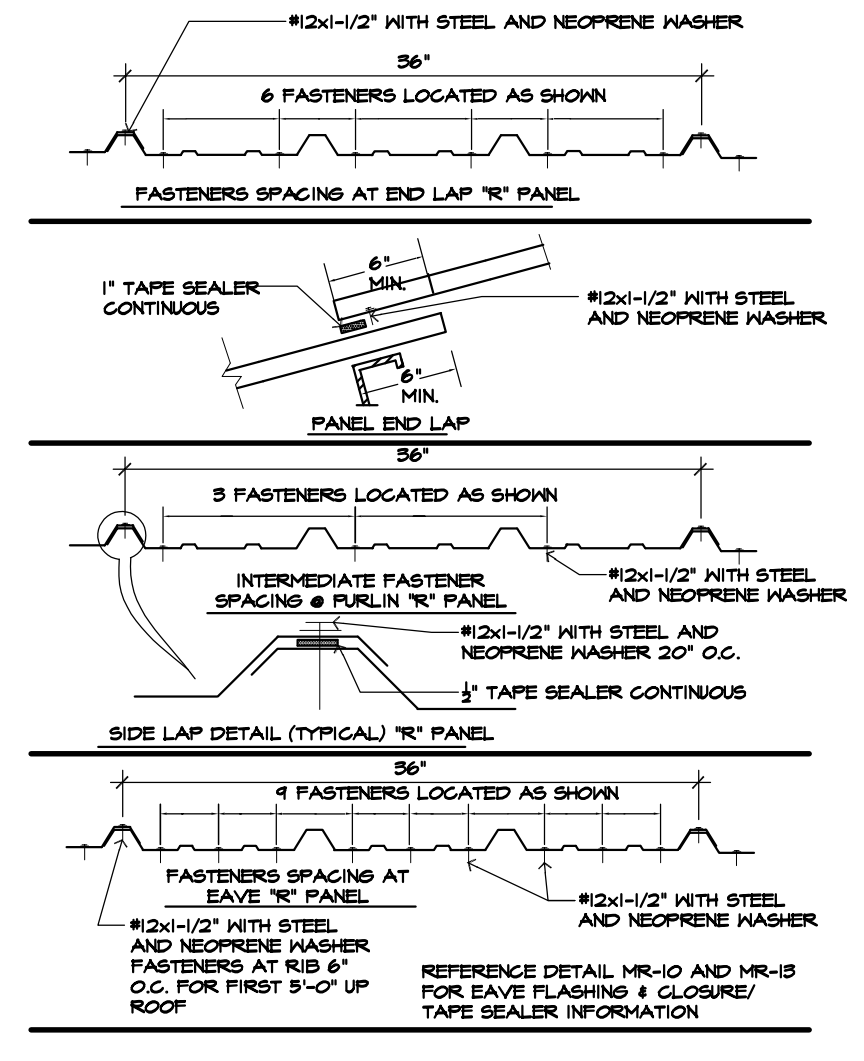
#12x1-1/2" WITH STEEL AND NEOPRENE WASHER

36"

6 FASTENERS LOCATED AS SHOWN

FASTENERS SPACING AT END LAP "R" PANEL

6" MIN.

1" TAPE SEALER CONTINUOUS

#12x1-1/2" WITH STEEL AND NEOPRENE WASHER

6" MIN.

PANEL END LAP

36"

3 FASTENERS LOCATED AS SHOWN

INTERMEDIATE FASTENER SPACING @ PURLIN "R" PANEL

#12x1-1/2" WITH STEEL AND NEOPRENE WASHER

#12x1-1/2" WITH STEEL AND NEOPRENE WASHER 20" O.C.

$\frac{1}{2}$" TAPE SEALER CONTINUOUS

SIDE LAP DETAIL (TYPICAL) "R" PANEL

36"

9 FASTENERS LOCATED AS SHOWN

FASTENERS SPACING AT EAVE "R" PANEL

#12x1-1/2" WITH STEEL AND NEOPRENE WASHER

#12x1-1/2" WITH STEEL AND NEOPRENE WASHER FASTENERS AT RIB 6" O.C. FOR FIRST 5'-0" UP ROOF

REFERENCE DETAIL MR-10 AND MR-13 FOR EAVE FLASHING & CLOSURE/ TAPE SEALER INFORMATION